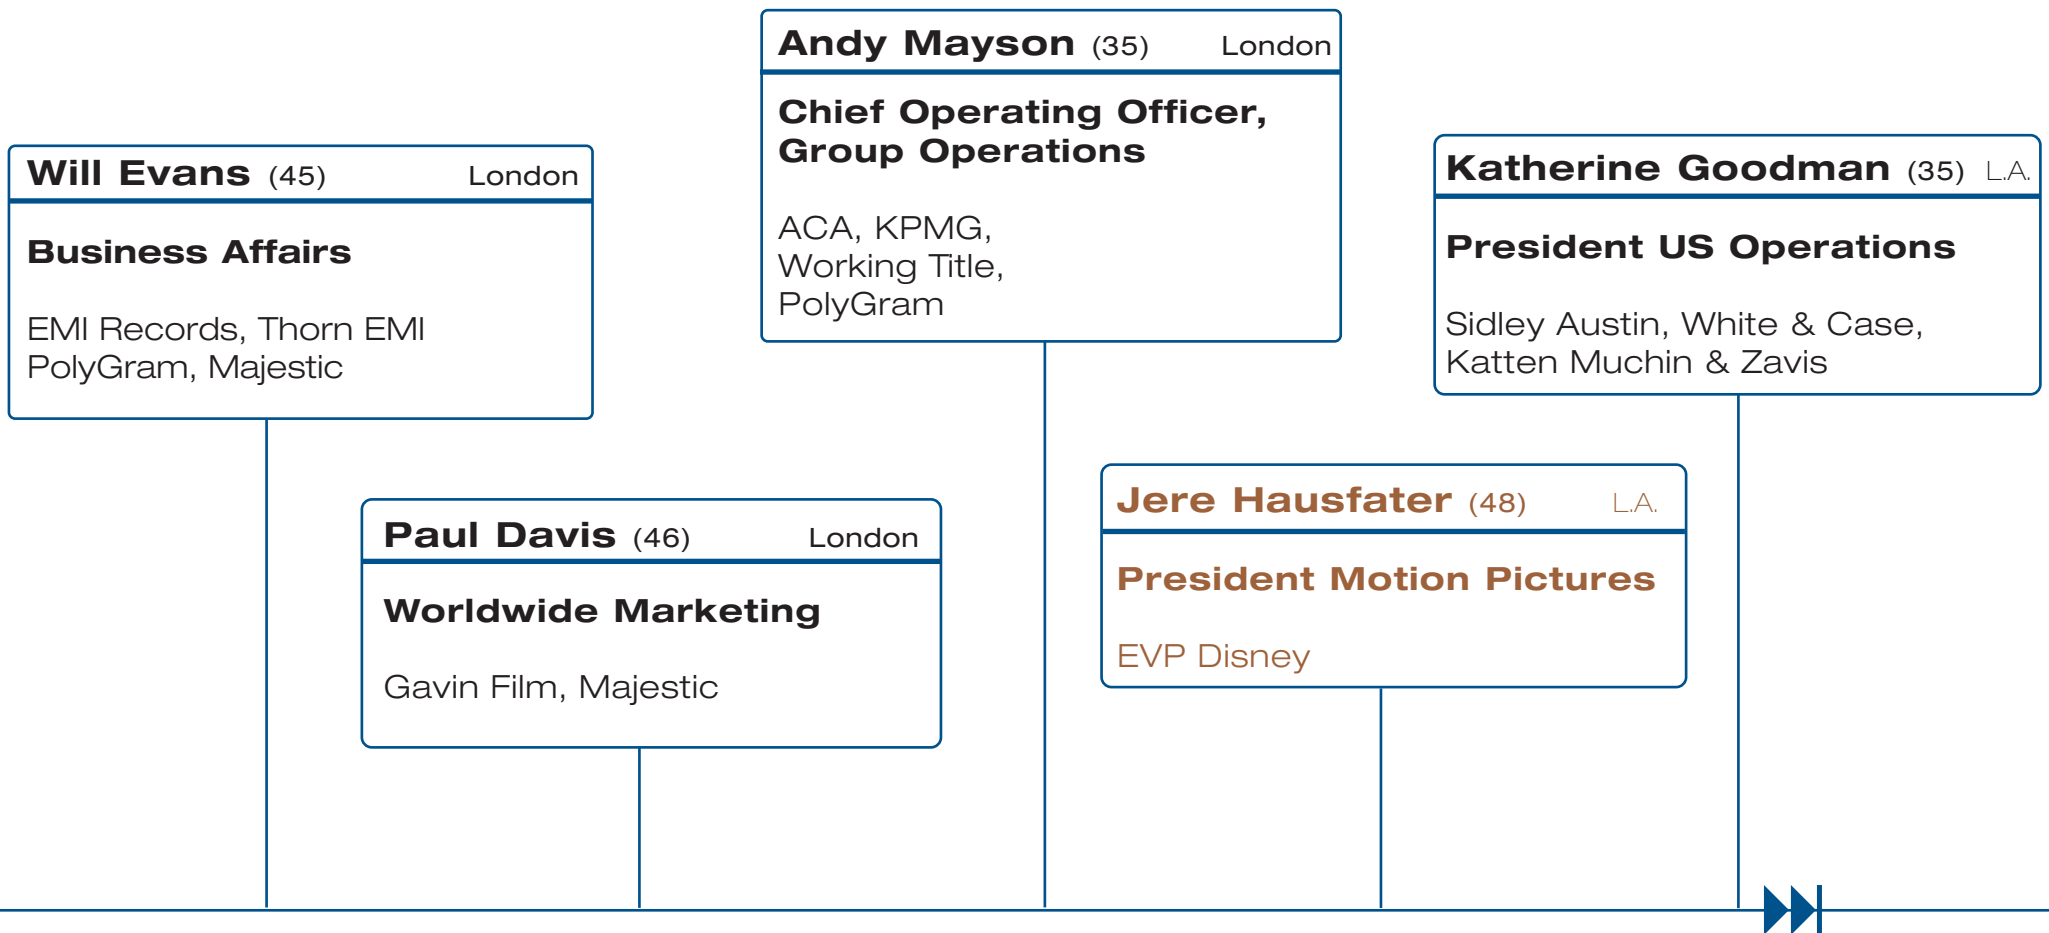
Andy Mayson (35) London

Chief Operating Officer, Group Operations

ACA, KPMG, Working Title, PolyGram

Will Evans (45) London

Business Affairs

EMI Records, Thorn EMI PolyGram, Majestic

Katherine Goodman (35) L.A.

President US Operations

Sidley Austin, White & Case, Katten Muchin & Zavis

Paul Davis (46) London

Worldwide Marketing

Gavin Film, Majestic

Jere Hausfater (48) L.A.

President Motion Pictures

EVP Disney